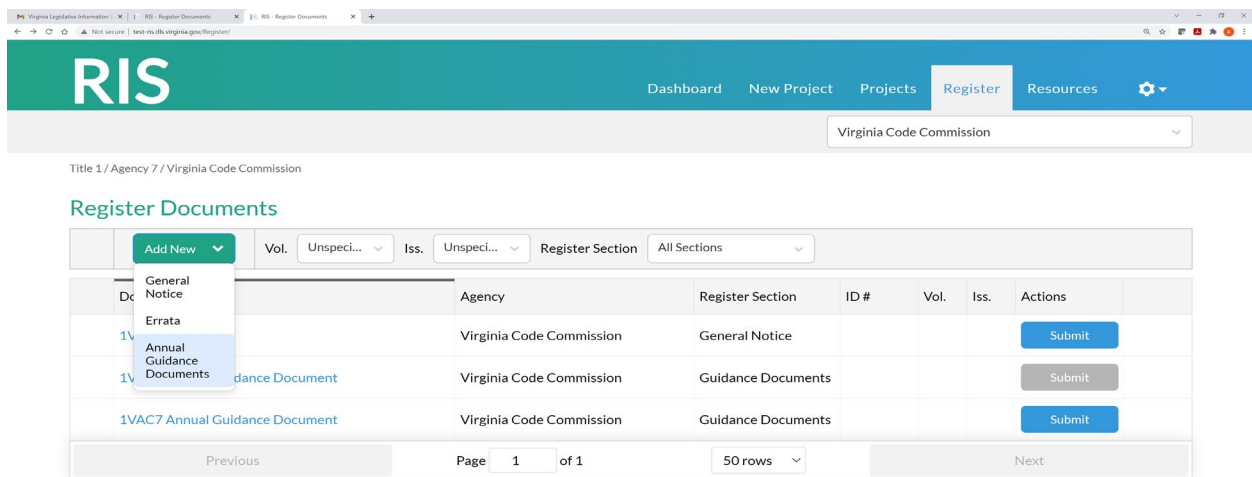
Virginia Legislative Information | RIS - Register Documents | RIS - Register Documents

Not secure | test-ris.dls.virginia.gov/Register/

RIS

Dashboard New Project Projects Register Resources

Virginia Code Commission

Title 1 / Agency 7 / Virginia Code Commission

Register Documents

Add New Vol. Unspeci... Iss. Unspeci... Register Section All Sections

General Notice
Errata
Annual Guidance Documents

| Do | Agency | Register Section | ID # | Vol. | Iss. | Actions |
|---|---|---|---|---|---|---|
| 1V | Virginia Code Commission | General Notice | | | | Submit |
| 1V dance Document | Virginia Code Commission | Guidance Documents | | | | Submit |
| 1VAC7 Annual Guidance Document | Virginia Code Commission | Guidance Documents | | | | Submit |

Previous Page 1 of 1 50 rows Next